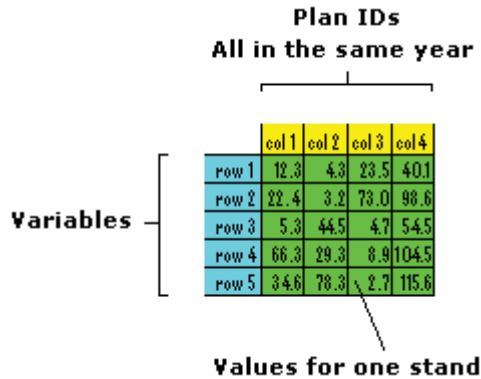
Plan IDs
All in the same year

Variables

|  | col 1 | col 2 | col 3 | col 4 |
|---|---|---|---|---|
| row 1 | 12.3 | 4.3 | 23.5 | 40.1 |
| row 2 | 22.4 | 3.2 | 73.0 | 98.6 |
| row 3 | 5.3 | 44.5 | 4.7 | 54.5 |
| row 4 | 66.3 | 29.3 | 8.9 | 104.5 |
| row 5 | 34.6 | 78.3 | 2.7 | 115.6 |

Values for one stand